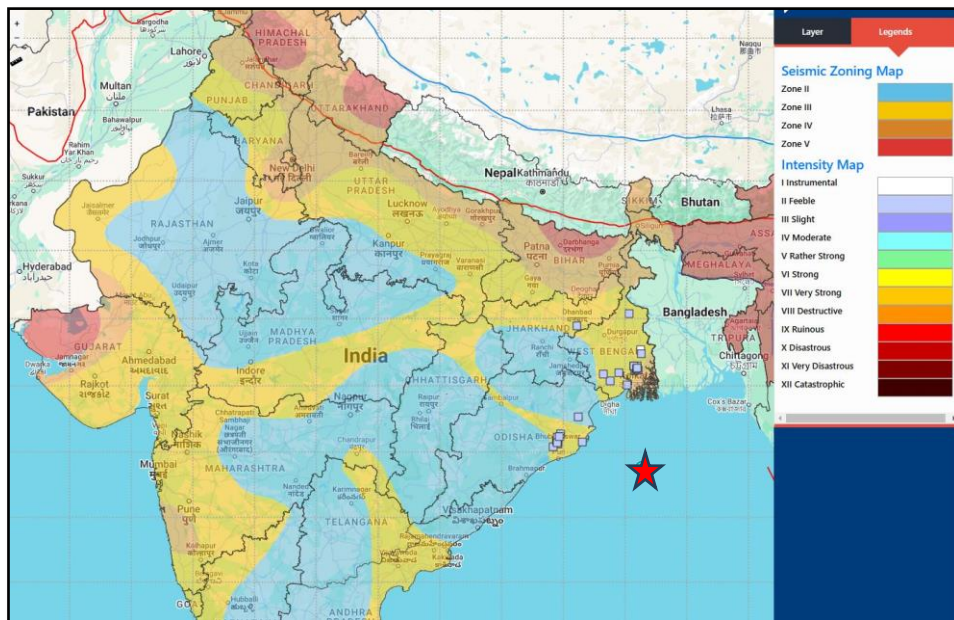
Layer
Legends

Seismic Zoning Map
Zone II
Zone III
Zone IV
Zone V

Intensity Map
I Instrumental
II Feeble
III Slight
IV Moderate
V Rather Strong
VI Strong
VII Very Strong
VIII Destructive
IX Ruinous
X Disastrous
XI Very Disastrous
XII Catastrophic

Sargodha
HIMACHAL PRADESH
Lahore
Multan
ملتان
CHANDIGARH
PUNJAB
UTTARAKHAND
Pakistan
Bahawalpur
Rahim Yar Khan
HARYANA
New Delhi
Sukkur
Bareilly
UTTAR PRADESH
Nepal
Kathmandu
काठमाडौं
Bhutan
SIKKIM
Jaisalmer
RAJASTHAN
Jaipur
जयपुर
Lucknow
लखनऊ
Gorakhpur
Ayodhya
Jodhpur
Ajmer
Kanpur
कानपुर
Prayagraj
Varanasi
वाराणसी
Patna
पटना
Darbhanga
BIHAR
MEGHALAYA
ASSAM
Hyderabad
حیدرآباد
Kota
Udaipur
Gaya
Dhanbad
Deoghar
Bangladesh
Ujjain
MADHYA PRADESH
JHARKHAND
Durgapur
TRIPURA
GUJARAT
Jamnagar
Ahmedabad
અમદાવાદ
India
WEST BENGAL
Chattogram
Dwarka
Rajkot
રાજકોટ
Indore
इंदौर
CHHATTISGARH
Jamshedpur
Surat
Nagpur
नागपुर
Raipur
Bhilai
Digha
Cox's Bazar
Nashik
नाशिक
Chhatrapati Sambhajinagar
Chandrapur
ODISHA
Bhubaneswar
Mumbai
मुंबई
MAHARASHTRA
Brahmapur
Pune
पुणे
Nanded
Karimnagar
TELANGANA
Visakhapatnam
Kolhapur
Rajahmundry
Kakinada
Hubballi
GOA
ANDHRA PRADESH
Naqu
Lhasa